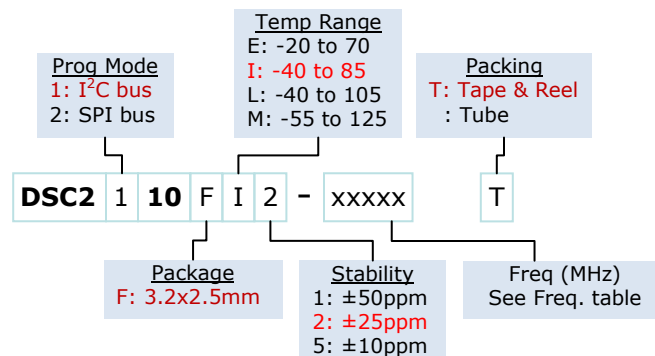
Temp Range
E: -20 to 70
I: -40 to 85
L: -40 to 105
M: -55 to 125

Prog Mode
1: $I^2C$ bus
2: SPI bus

Packing
T: Tape & Reel
: Tube

DSC2 1 10 F I 2 - xxxxx T

Package
F: 3.2x2.5mm

Stability
1: ±50ppm
2: ±25ppm
5: ±10ppm

Freq (MHz)
See Freq. table